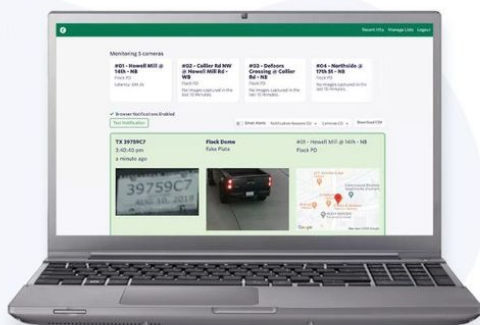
Recent Hits Manage Lists Logout

Monitoring 5 cameras

#01 - Howell Mill @ 14th - NB
Flock PD
Latency: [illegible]

#02 - Collier Rd NW @ Howell Mill Rd - WB
Flock PD
No images captured in the last 10 minutes

#03 - Defoors Crossing @ Collier Rd - NB
Flock PD
No images captured in the last 10 minutes

#04 - Northside @ 17th St - NB
Flock PD
No images captured in the last 10 minutes

✓ Browser Notifications Enabled

Test Notification

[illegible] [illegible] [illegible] Download CSV

TX 3975C7
3:40:40 pm
a minute ago

Flock Demo
False Plate

#01 - Howell Mill @ 14th - NB
Flock PD

39759C7
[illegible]